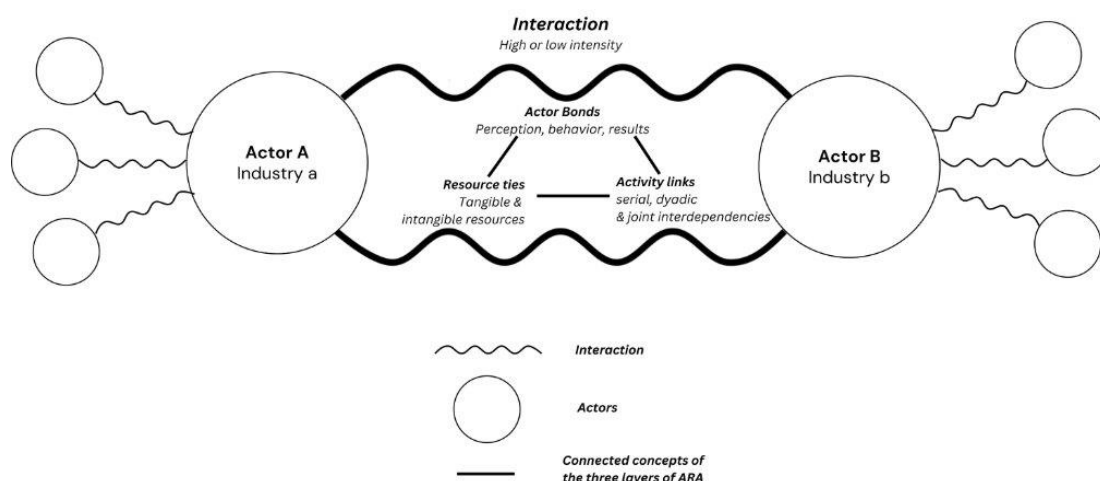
Interaction
High or low intensity

Actor Bonds
Perception, behavior, results

Actor A
Industry a

Actor B
Industry b

Resource ties
Tangible & intangible resources

Activity links
serial, dyadic & joint interdependencies

Interaction

Actors

Connected concepts of the three layers of ARA